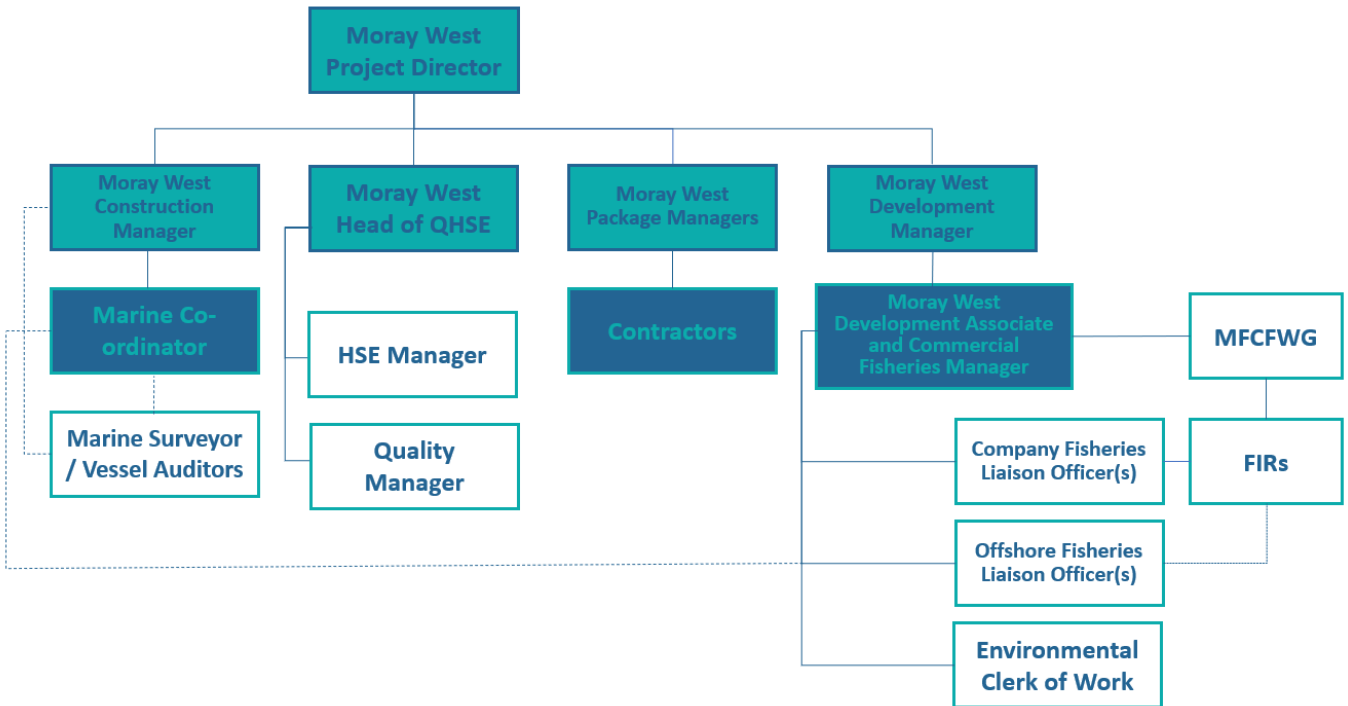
Moray West Project Director

Moray West Construction Manager

Moray West Head of QHSE

Moray West Package Managers

Moray West Development Manager

Marine Co-ordinator

Marine Surveyor / Vessel Auditors

HSE Manager

Quality Manager

Contractors

Moray West Development Associate and Commercial Fisheries Manager

MFCFWG

Company Fisheries Liaison Officer(s)

FIRs

Offshore Fisheries Liaison Officer(s)

Environmental Clerk of Work